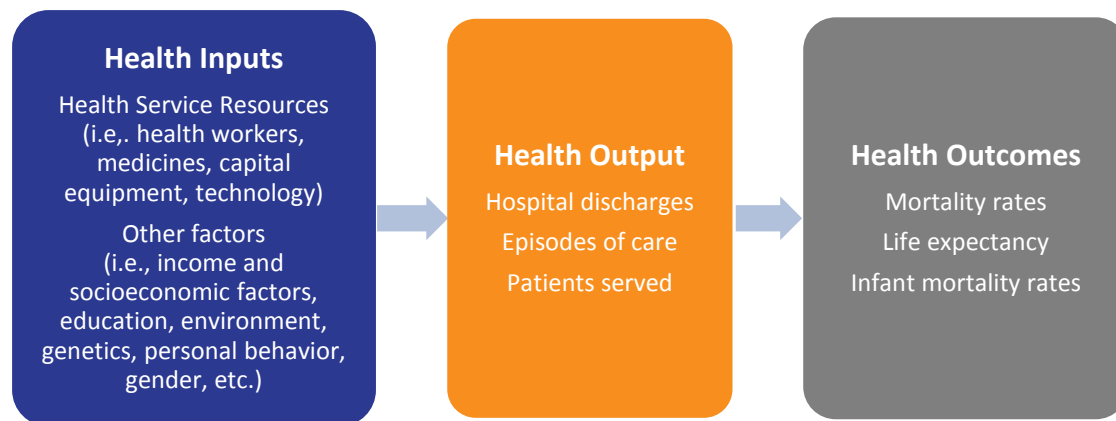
Health Inputs

Health Service Resources (i.e,. health workers, medicines, capital equipment, technology)

Other factors (i.e., income and socioeconomic factors, education, environment, genetics, personal behavior, gender, etc.)

Health Output

Hospital discharges

Episodes of care

Patients served

Health Outcomes

Mortality rates

Life expectancy

Infant mortality rates